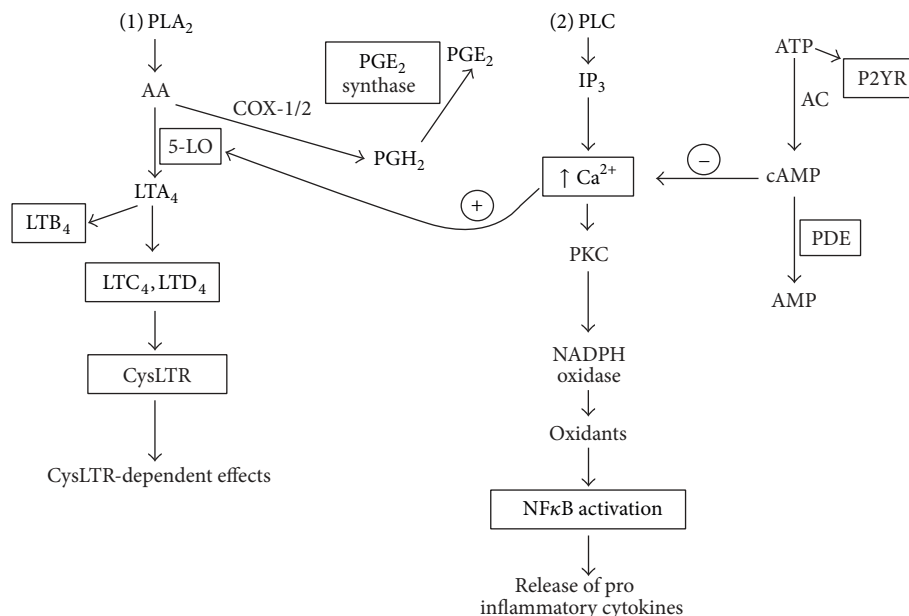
(1) PLA$_2$

AA

PGE$_2$ synthase

PGE$_2$

COX-1/2

5-LO

PGH$_2$

LTA$_4$

LTB$_4$

LTC$_4$, LTD$_4$

CysLTR

CysLTR-dependent effects

(2) PLC

IP$_3$

+

↑ Ca$^{2+}$

–

PKC

NADPH oxidase

Oxidants

NF$\kappa$B activation

Release of pro inflammatory cytokines

ATP

P2YR

AC

cAMP

PDE

AMP